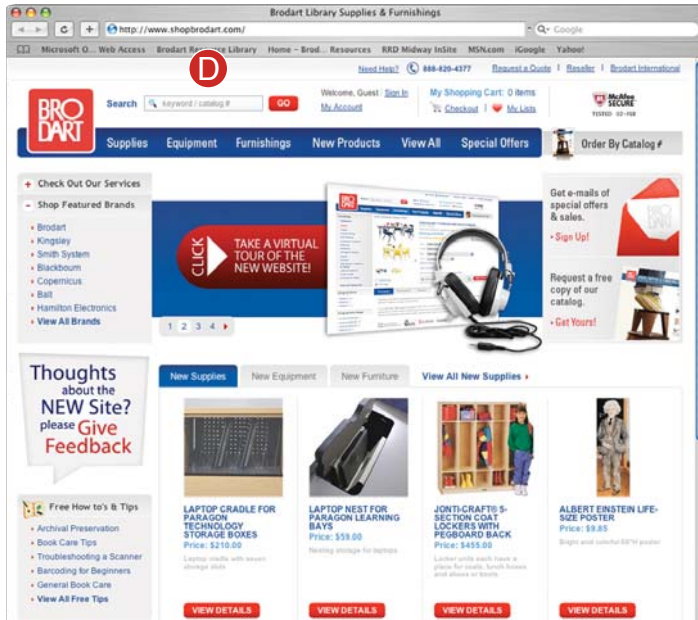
Brodart Library Supplies & Furnishings

http://www.shopbrodart.com/

Google

Microsoft O... Web Access Brodart Resource Library Home - Brod... Resources RRD Midway InSite MSN.com iGoogle Yahoo!

D

Need Help? 888-820-4377 Request a Quote | Reseller | Brodart International

BRO DART

Search keyword / catalog # GO

Welcome, Guest | Sign In
My Account

My Shopping Cart: 0 items
Checkout | My Lists

McAfee SECURE TESTED 02-FEB

Supplies Equipment Furnishings New Products View All Special Offers Order By Catalog #

+ Check Out Our Services
- Shop Featured Brands
Brodart
Kingsley
Smith System
Blackbourn
Copernicus
Balt
Hamilton Electronics
View All Brands

CLICK TAKE A VIRTUAL TOUR OF THE NEW WEBSITE!

1 2 3 4

Get e-mails of special offers & sales.
Sign Up!

Request a free copy of our catalog.
Get Yours!

Thoughts about the NEW Site? please Give Feedback

Free How to's & Tips
Archival Preservation
Book Care Tips
Troubleshooting a Scanner
Barcoding for Beginners
General Book Care
View All Free Tips

New Supplies New Equipment New Furniture View All New Supplies

LAPTOP CRADLE FOR PARAGON TECHNOLOGY STORAGE BOXES
Price: $210.00
Laptop cradle with seven storage slots

LAPTOP NEST FOR PARAGON LEARNING BAYS
Price: $59.00
Nesting storage for laptops

JONTI-CRAFT® 5-SECTION COAT LOCKERS WITH PEGBOARD BACK
Price: $455.00
Locker units each have a place for coats, lunch boxes and shoes or boots

ALBERT EINSTEIN LIFE-SIZE POSTER
Price: $9.85
Bright and colorful 68"H poster

VIEW DETAILS VIEW DETAILS VIEW DETAILS VIEW DETAILS